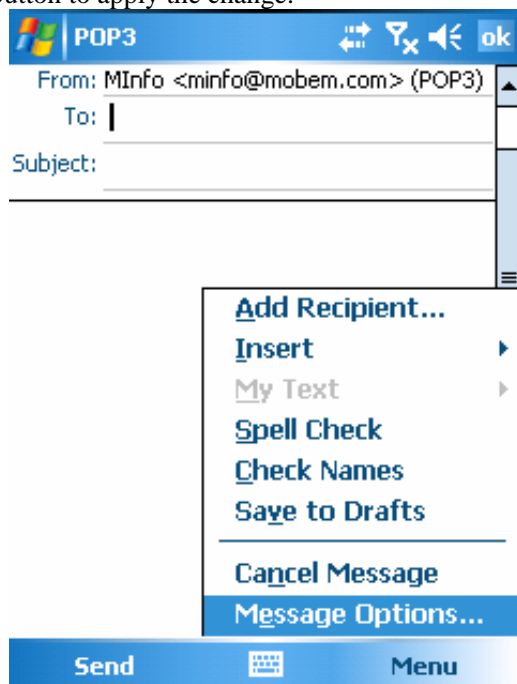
button to apply the change.

POP3 ok

From: MInfo <minfo@mobem.com> (POP3)

To:

Subject:

Add Recipient...
Insert
My Text
Spell Check
Check Names
Save to Drafts
Cancel Message
Message Options...

Send Menu